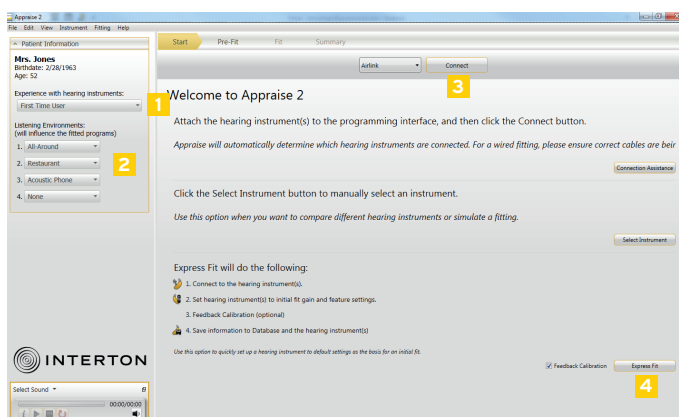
Appraise 2

File Edit View Instrument Fitting Help

Patient Information

Mrs. Jones
Birthdate: 2/28/1963
Age: 52

Experience with hearing instruments:
First Time User

1

Listening Environments:
(will influence the fitted programs)

1. All-Around
2. Restaurant
3. Acoustic Phone
4. None

2

INTERTON

Select Sound

00:00/00:00

Start Pre-Fit Fit Summary

Airlink Connect

3

Welcome to Appraise 2

Attach the hearing instrument(s) to the programming interface, and then click the Connect button.

Appraise will automatically determine which hearing instruments are connected. For a wired fitting, please ensure correct cables are beir

Connection Assistance

Click the Select Instrument button to manually select an instrument.

Use this option when you want to compare different hearing instruments or simulate a fitting.

Select Instrument

Express Fit will do the following:

1. Connect to the hearing instrument(s).

2. Set hearing instrument(s) to initial fit gain and feature settings.

3. Feedback Calibration (optional)

4. Save information to Database and the hearing instrument(s)

Use this option to quickly set up a hearing instrument to default settings as the basis for an initial fit.

Feedback Calibration Express Fit

4